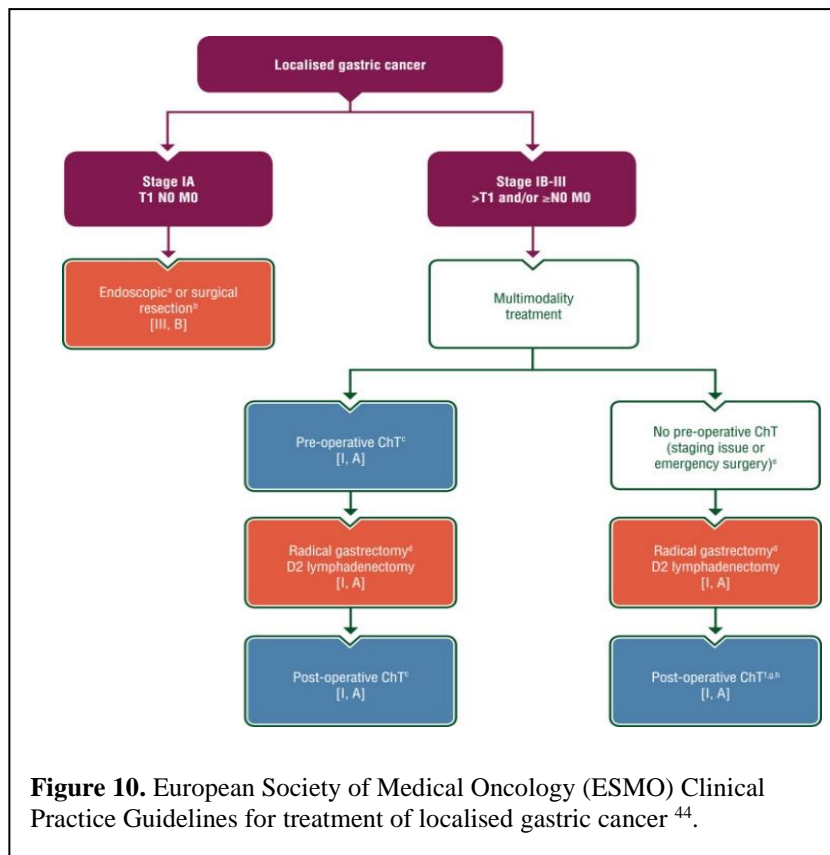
Localised gastric cancer

Stage IA
T1 N0 M0

Stage IB-III
>T1 and/or ≥N0 M0

Endoscopic$^{a}$ or surgical resection$^{b}$
[III, B]

Multimodality treatment

Pre-operative ChT$^{c}$
[I, A]

No pre-operative ChT
(staging issue or emergency surgery)$^{e}$

Radical gastrectomy$^{d}$
D2 lymphadenectomy
[I, A]

Radical gastrectomy$^{d}$
D2 lymphadenectomy
[I, A]

Post-operative ChT$^{c}$
[I, A]

Post-operative ChT$^{f,g,h}$
[I, A]

**Figure 10.** European Society of Medical Oncology (ESMO) Clinical Practice Guidelines for treatment of localised gastric cancer $^{44}$.